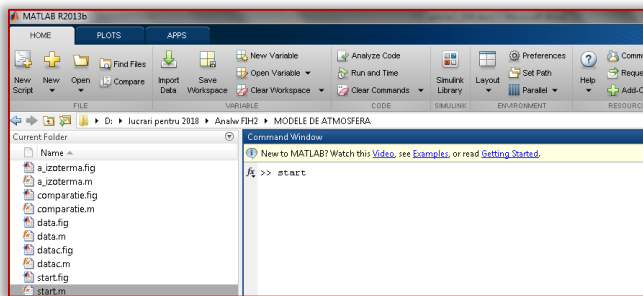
MATLAB R2013b

HOME PLOTS APPS

New Script New Open Find Files Compare
FILE

Import Data Save Workspace New Variable Open Variable Clear Workspace
VARIABLE

Analyze Code Run and Time Clear Commands
CODE

Simulink Library
SIMULINK

Layout Preferences Set Path Parallel
ENVIRONMENT

Help Comm Reque Add-O
RESOURC

D: ▸ lucrari pentru 2018 ▸ Analw FIH2 ▸ MODELE DE ATMOSFERA

Current Folder
Name
a_izoterma.fig
a_izoterma.m
comparatie.fig
comparatie.m
data.fig
data.m
datac.fig
datac.m
start.fig
start.m

Command Window
New to MATLAB? Watch this Video, see Examples, or read Getting Started.
$f_x$ >> start